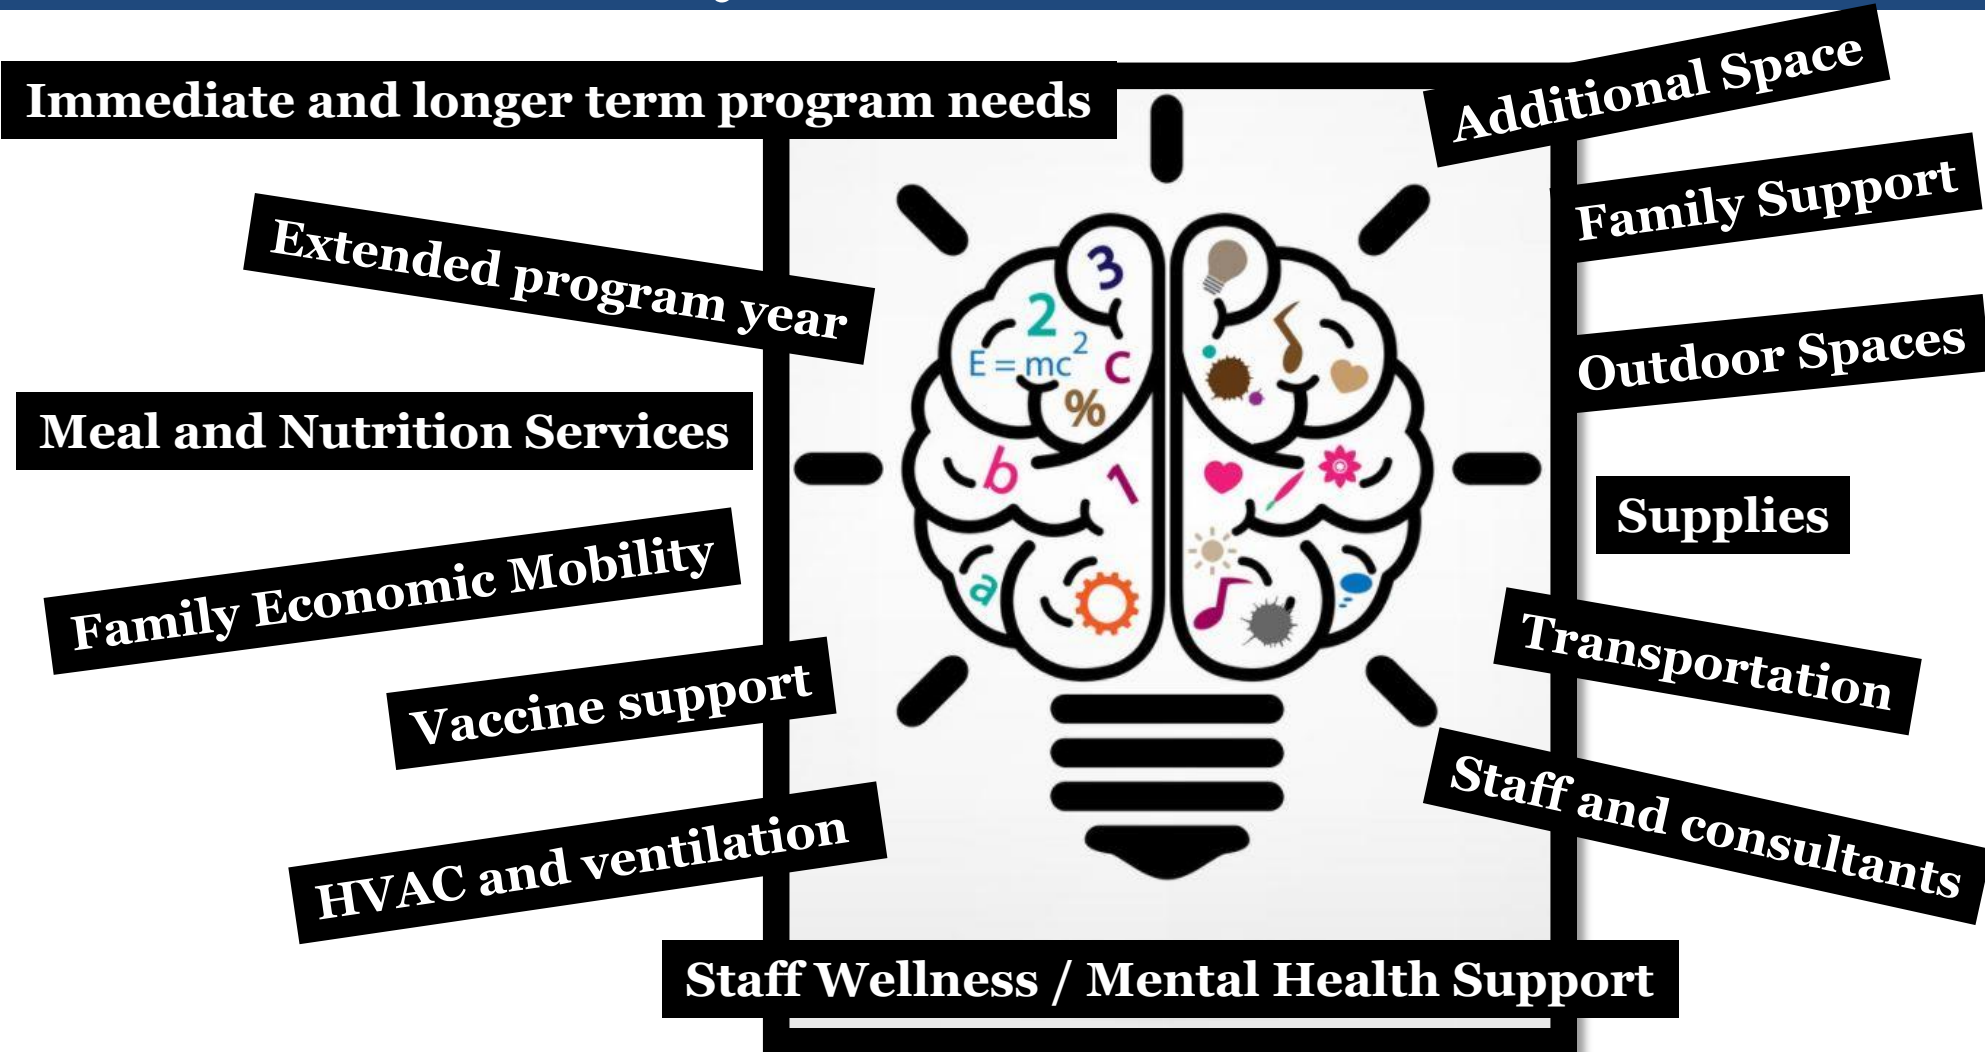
Immediate and longer term program needs

Additional Space

Extended program year

Family Support

Outdoor Spaces

Meal and Nutrition Services

Supplies

Family Economic Mobility

Transportation

Vaccine support

Staff and consultants

HVAC and ventilation

Staff Wellness / Mental Health Support

3
2
$E = mc^2$
c
%
b
1
a